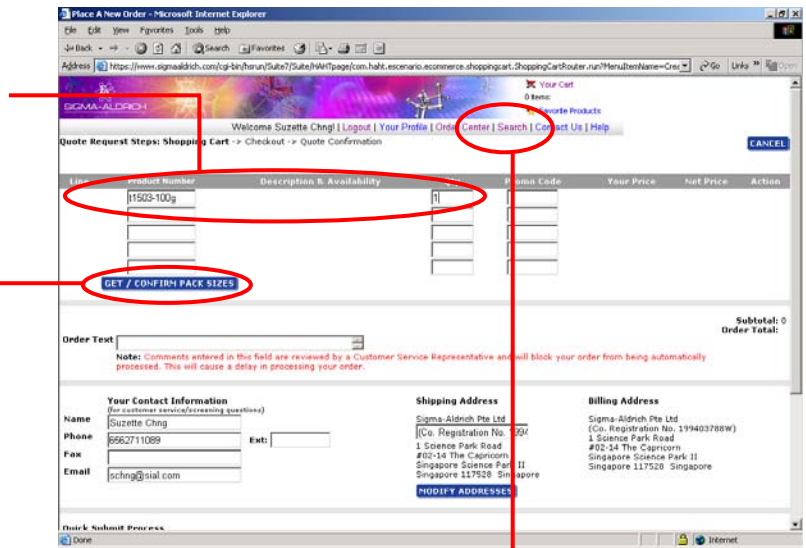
Place A New Order - Microsoft Internet Explorer

File Edit View Favorites Tools Help

Back Search Favorites

Address https://www.sigmaaldrich.com/cgi-bin/hsrun/Suite7/Suite/HAHTpage/com.haht.escenario.ecommerce.shoppingcart.ShoppingCartRouter.run?MenuItemName=Cre Go Links

SIGMA-ALDRICH

Your Cart
0 items

Favorite Products

Welcome Suzette Chng! | Logout | Your Profile | Order Center | Search | Contact Us | Help

Quote Request Steps: Shopping Cart -> Checkout -> Quote Confirmation

CANCEL

| Line | Product Number | Description & Availability | | Promo Code | Your Price | Net Price | Action |
|---|---|---|---|---|---|---|---|
| | t1503-100g | | 1 | | | | |
| | | | | | | | |
| | | | | | | | |
| | | | | | | | |
| | | | | | | | |

GET / CONFIRM PACK SIZES

Subtotal: 0
Order Total:

Order Text

Note: Comments entered in this field are reviewed by a Customer Service Representative and will block your order from being automatically processed. This will cause a delay in processing your order.

Your Contact Information
(for customer service/screening questions)

Name Suzette Chng
Phone 6562711089 Ext:
Fax
Email schng@sial.com

Shipping Address
Sigma-Aldrich Pte Ltd
(Co. Registration No. 1994
1 Science Park Road
#02-14 The Capricorn
Singapore Science Park II
Singapore 117528 Singapore

MODIFY ADDRESSES

Billing Address
Sigma-Aldrich Pte Ltd
(Co. Registration No. 199403788W)
1 Science Park Road
#02-14 The Capricorn
Singapore Science Park II
Singapore 117528 Singapore

Quick Submit Process

Done

Internet